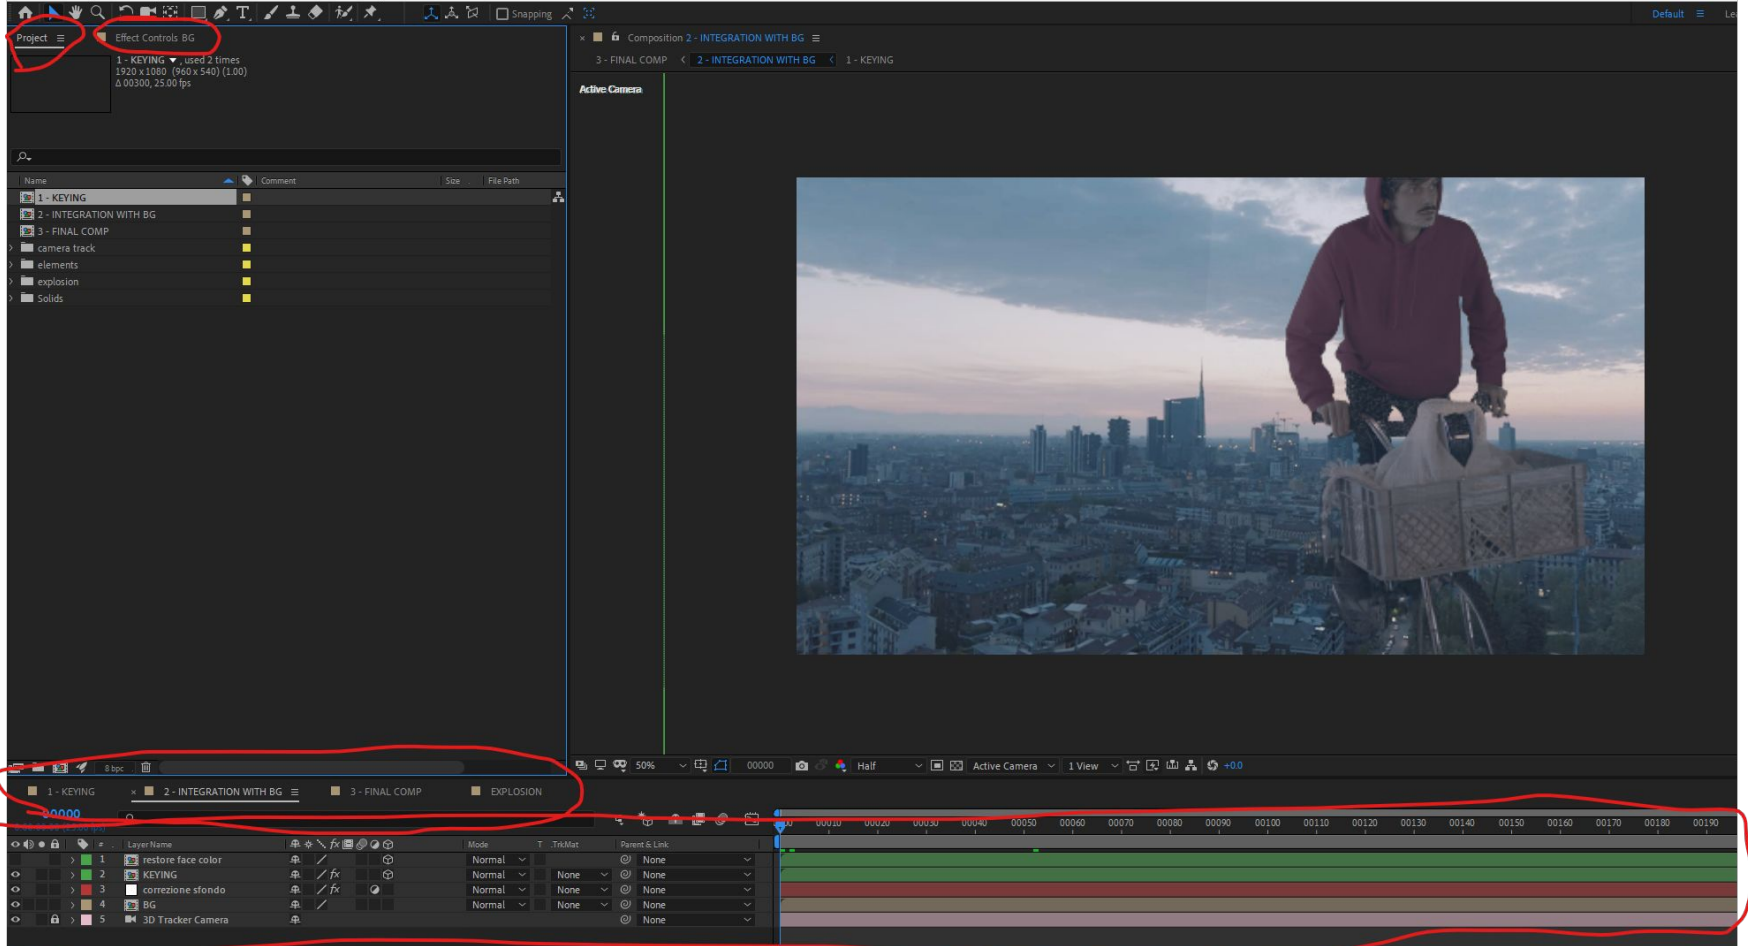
Snapping Default Le

Project ≡ Effect Controls BG

1 - KEYING ▼ , used 2 times
1920 x 1080 (960 x 540) (1.00)
Δ 00300, 25.00 fps

| Name | Comment | Size | File Path |
|---|---|---|---|
| 1 - KEYING | | | |
| 2 - INTEGRATION WITH BG | | | |
| 3 - FINAL COMP | | | |
| camera track | | | |
| elements | | | |
| explosion | | | |
| Solids | | | |

8 bpc

× Composition 2 - INTEGRATION WITH BG ≡
3 - FINAL COMP 2 - INTEGRATION WITH BG 1 - KEYING

Active Camera

50% 00000 Half Active Camera 1 View +0.0

1 - KEYING × 2 - INTEGRATION WITH BG ≡ 3 - FINAL COMP EXPLOSION

00000

00010 00020 00030 00040 00050 00060 00070 00080 00090 00100 00110 00120 00130 00140 00150 00160 00170 00180 00190

| # | Layer Name | Mode | T TrkMat | Parent & Link |
|---|---|---|---|---|
| 1 | restore face color | Normal | | None |
| 2 | KEYING | Normal | None | None |
| 3 | correzione sfondo | Normal | None | None |
| 4 | BG | Normal | None | None |
| 5 | 3D Tracker Camera | | | None |